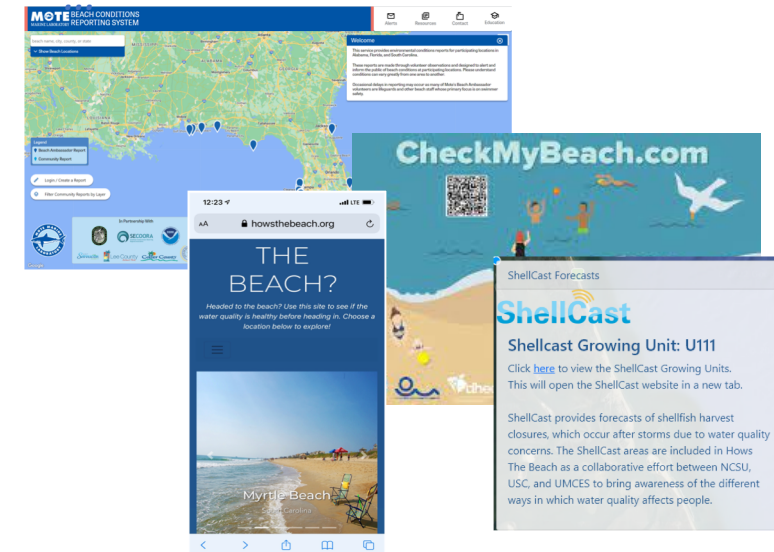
MOTE MARINE LABORATORY
BEACH CONDITIONS REPORTING SYSTEM

Alerts Resources Contact Education

Search name, city, county, or state

Show Beach Locations

Welcome

This service provides environmental conditions reports for participating locations in Alabama, Florida, and South Carolina.

These reports are made through volunteer observations and designed to alert and inform the public of beach conditions at participating locations. Please understand conditions can vary greatly from one area to another.

Occasional delays in reporting may occur as many of Mote's Beach Ambassador volunteers are lifeguards and other beach staff whose primary focus is on swimmer safety.

Legend
Beach Ambassador Report
Community Report

Login / Create a Report
Filter Community Reports by Layer

In Partnership With
SECOORA

CheckMyBeach.com

12:23
LTE
AA howsthebeach.org

THE BEACH?

Headed to the beach? Use this site to see if the water quality is healthy before heading in. Choose a location below to explore!

Myrtle Beach
South Carolina

ShellCast Forecasts

ShellCast

Shellcast Growing Unit: U111

Click here to view the ShellCast Growing Units. This will open the ShellCast website in a new tab.

ShellCast provides forecasts of shellfish harvest closures, which occur after storms due to water quality concerns. The ShellCast areas are included in Hows The Beach as a collaborative effort between NCSU, USC, and UMCES to bring awareness of the different ways in which water quality affects people.